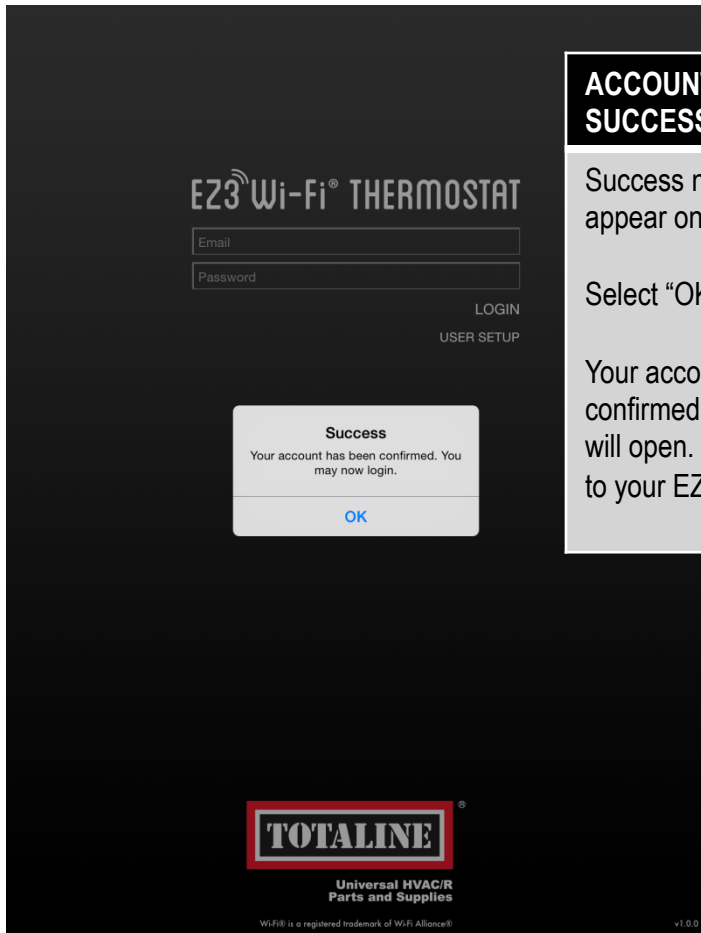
EZ3 Wi-Fi® THERMOSTAT

Email

Password

LOGIN

USER SETUP

Success

Your account has been confirmed. You may now login.

OK

ACCOUN
SUCCESS

Success r
appear on

Select "Ok

Your acco
confirmed
will open.
to your EZ

TOTALINE®

Universal HVAC/R Parts and Supplies

Wi-Fi® is a registered trademark of Wi-Fi Alliance®

v1.0.0